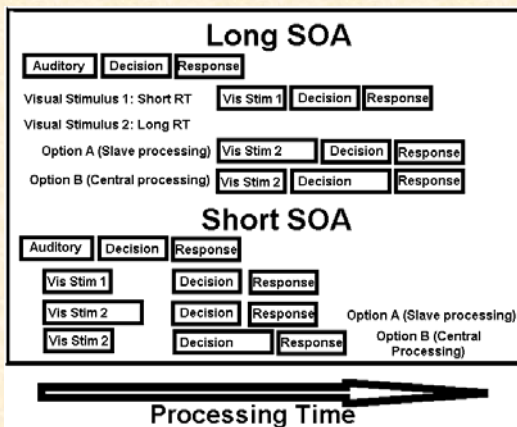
Long SOA

Auditory Decision Response

Visual Stimulus 1: Short RT Vis Stim 1 Decision Response

Visual Stimulus 2: Long RT

Option A (Slave processing) Vis Stim 2 Decision Response

Option B (Central processing) Vis Stim 2 Decision Response

Short SOA

Auditory Decision Response

Vis Stim 1 Decision Response

Vis Stim 2 Decision Response Option A (Slave processing)

Vis Stim 2 Decision Response Option B (Central Processing)

Processing Time